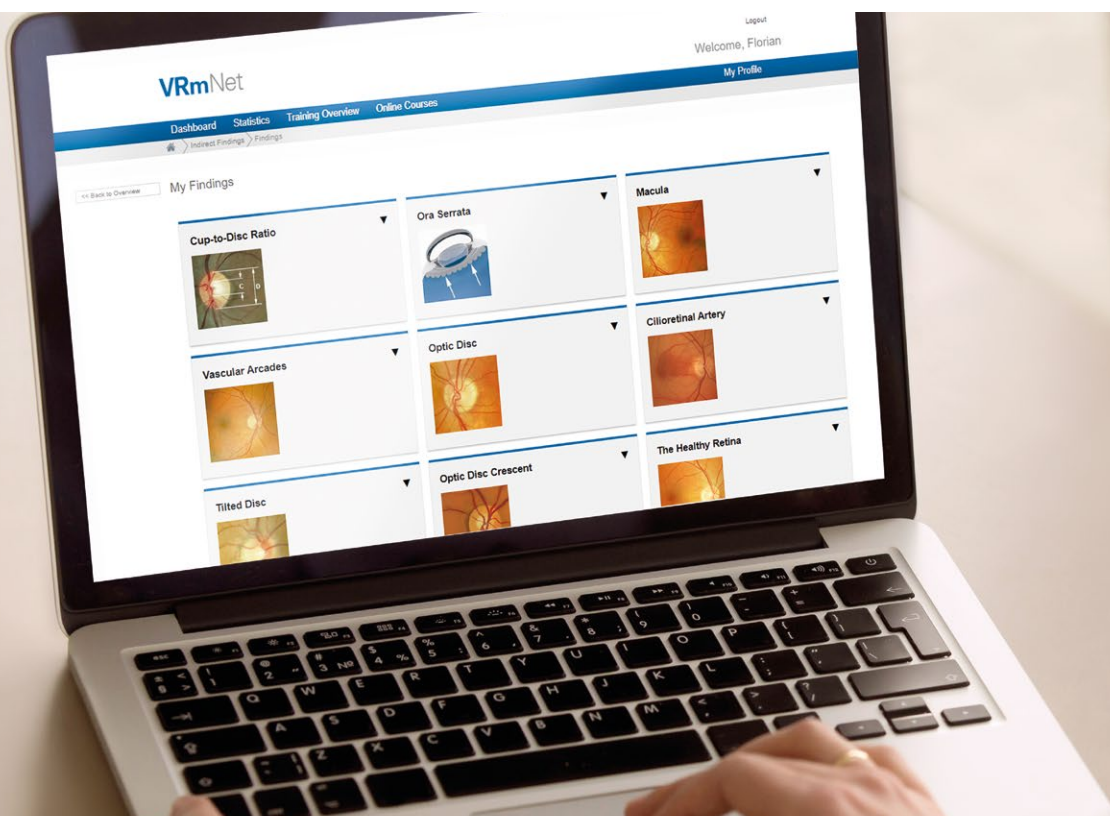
Logout

Welcome, Florian

My Profile

VRmNet

Dashboard Statistics Training Overview Online Courses

Indirect Findings Findings

<< Back to Overview

My Findings

Cup-to-Disc Ratio

c

D

Ora Serrata

Macula

Vascular Arcades

Optic Disc

Cilioretinal Artery

Tilted Disc

Optic Disc Crescent

The Healthy Retina